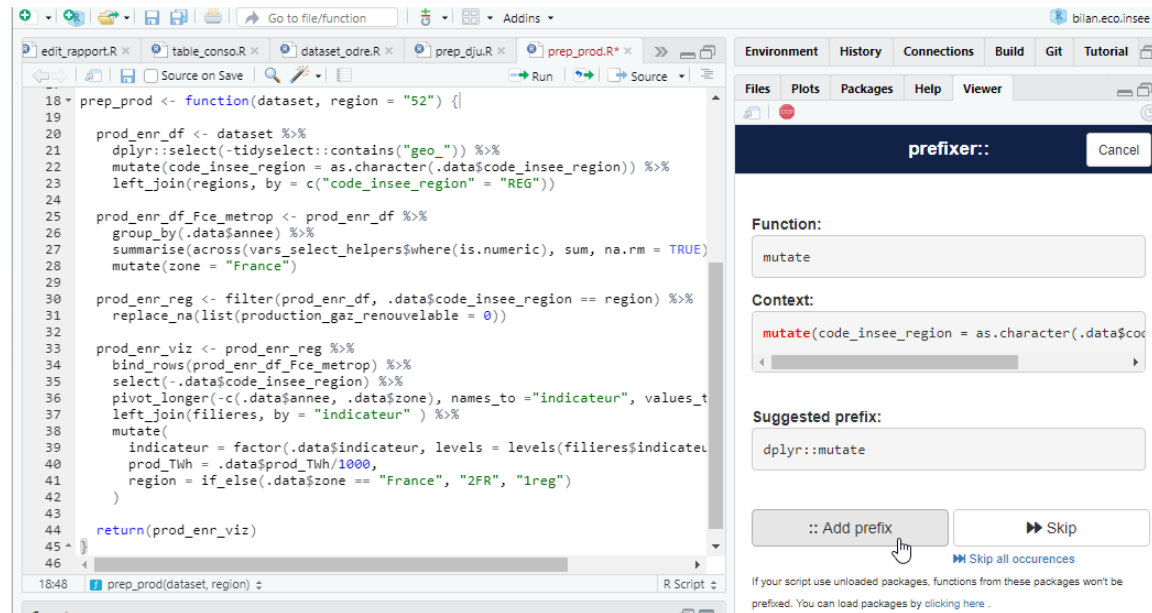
Go to file/function   Addins   bilan.eco.insee

edit_rapport.R   table_conso.R   dataset_odre.R   prep_dju.R   prep_prod.R*

Source on Save   Run   Source

18 prep_prod <- function(dataset, region = "52") {
19
20   prod_enr_df <- dataset %>%
21     dplyr::select(-tidyselect::contains("geo_")) %>%
22     mutate(code_insee_region = as.character(.data$code_insee_region)) %>%
23     left_join(regions, by = c("code_insee_region" = "REG"))
24
25   prod_enr_df_Fce_metrop <- prod_enr_df %>%
26     group_by(.data$annee) %>%
27     summarise(across(vars_select_helpers$where(is.numeric), sum, na.rm = TRUE)
28     mutate(zone = "France")
29
30   prod_enr_reg <- filter(prod_enr_df, .data$code_insee_region == region) %>%
31     replace_na(list(production_gaz_renouvelable = 0))
32
33   prod_enr_viz <- prod_enr_reg %>%
34     bind_rows(prod_enr_df_Fce_metrop) %>%
35     select(-.data$code_insee_region) %>%
36     pivot_longer(-c(.data$annee, .data$zone), names_to ="indicateur", values_t
37     left_join(filieres, by = "indicateur" ) %>%
38     mutate(
39       indicateur = factor(.data$indicateur, levels = levels(filieres$indicateu
40       prod_TWh = .data$prod_TWh/1000,
41       region = if_else(.data$zone == "France", "2FR", "1reg")
42     )
43
44   return(prod_enr_viz)
45 }
46

18:48   prep_prod(dataset, region)   R Script

Environment   History   Connections   Build   Git   Tutorial

Files   Plots   Packages   Help   Viewer

prefixer::   Cancel

Function:

mutate

Context:

mutate(code_insee_region = as.character(.data$coc

Suggested prefix:

dplyr::mutate

:: Add prefix   Skip

Skip all occurences

If your script use unloaded packages, functions from these packages won't be prefixed. You can load packages by clicking here .